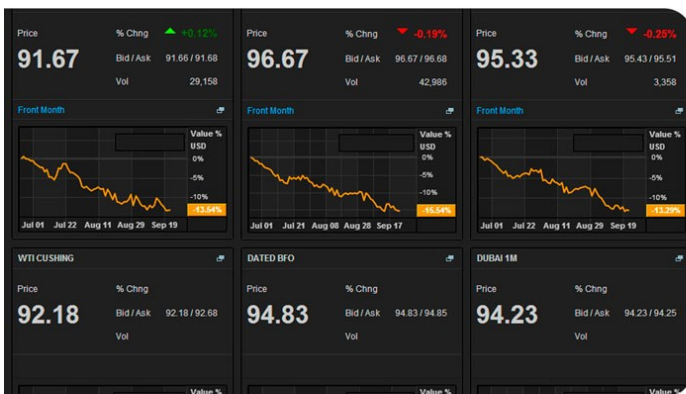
Price
91.67
% Chng +0.12%
Bid / Ask 91.66 / 91.68
Vol 29,158
Front Month
Value %
USD
0%
-5%
-10%
-13.54%
Jul 01 Jul 22 Aug 11 Aug 29 Sep 19

Price
96.67
% Chng -0.19%
Bid / Ask 96.67 / 96.68
Vol 42,986
Front Month
Value %
USD
0%
-5%
-10%
-15.54%
Jul 01 Jul 21 Aug 08 Aug 28 Sep 17

Price
95.33
% Chng -0.25%
Bid / Ask 95.43 / 95.51
Vol 3,358
Front Month
Value %
USD
0%
-5%
-10%
-13.29%
Jul 01 Jul 22 Aug 11 Aug 29 Sep 19

WTI CUSHING
Price
92.18
% Chng
Bid / Ask 92.18 / 92.68
Vol
Value %

DATED BFO
Price
94.83
% Chng
Bid / Ask 94.83 / 94.85
Vol
Value %

DUBAI 1M
Price
94.23
% Chng
Bid / Ask 94.23 / 94.25
Vol
Value %